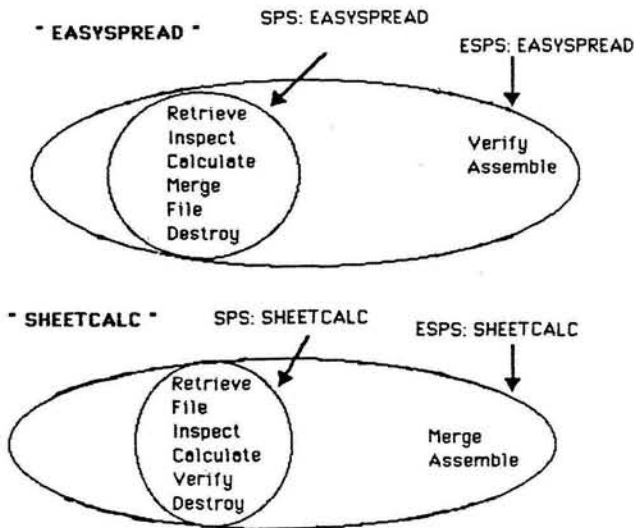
" EASYSPREAD "

SPS: EASYSPREAD

ESPS: EASYSPREAD

Retrieve
Inspect
Calculate
Merge
File
Destroy

Verify
Assemble

" SHEETCALC "

SPS: SHEETCALC

ESPS: SHEETCALC

Retrieve
File
Inspect
Calculate
Verify
Destroy

Merge
Assemble